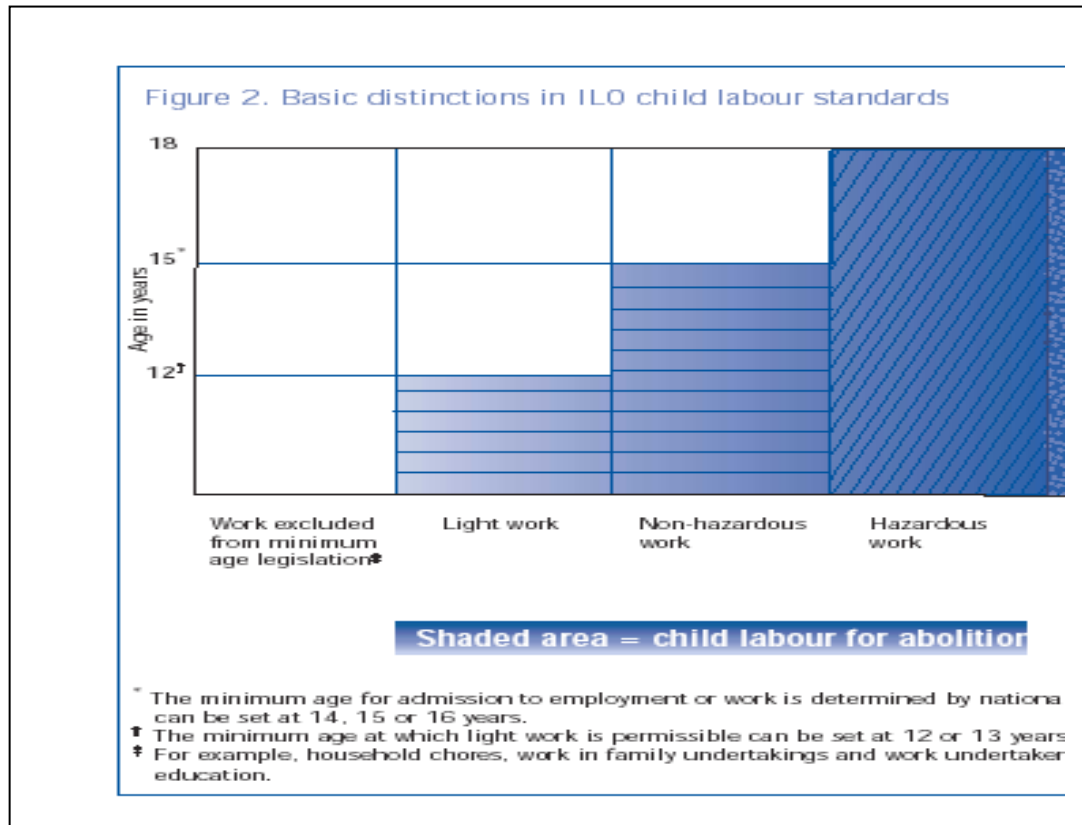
Figure 2. Basic distinctions in ILO child labour standards

18

15*

Age in years

12†

Work excluded from minimum age legislation‡

Light work

Non-hazardous work

Hazardous work

Shaded area = child labour for abolitior

* The minimum age for admission to employment or work is determined by nationa can be set at 14, 15 or 16 years.
† The minimum age at which light work is permissible can be set at 12 or 13 years
‡ For example, household chores, work in family undertakings and work undertaker education.